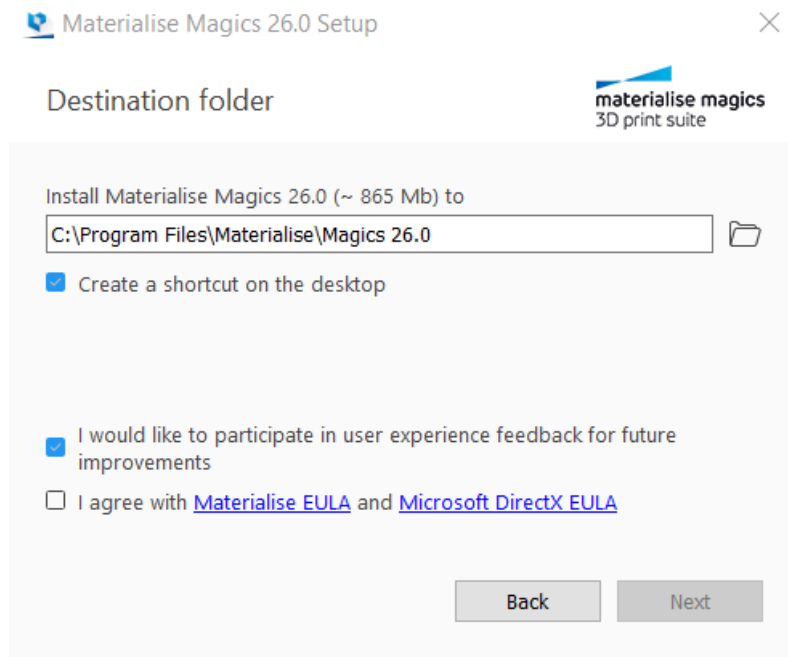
Materialise Magics 26.0 Setup

Destination folder

materialise magics
3D print suite

Install Materialise Magics 26.0 (~ 865 Mb) to

C:\Program Files\Materialise\Magics 26.0

Create a shortcut on the desktop

I would like to participate in user experience feedback for future improvements

I agree with Materialise EULA and Microsoft DirectX EULA

Back

Next